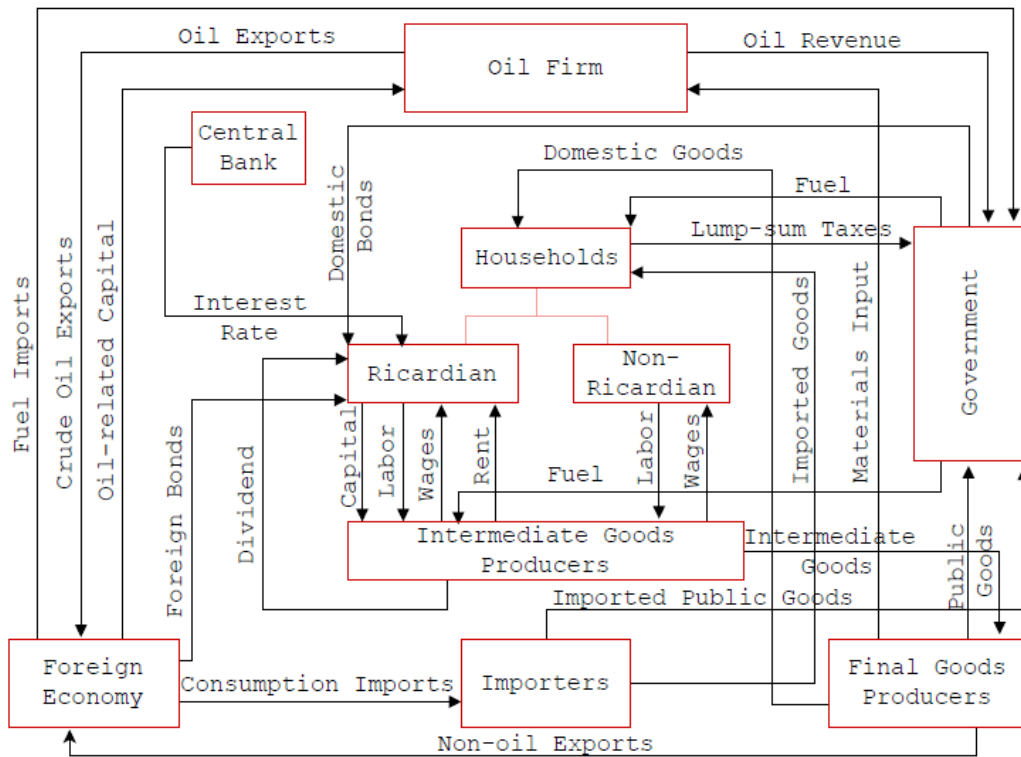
Oil Exports
Oil Firm
Oil Revenue
Central Bank
Domestic Bonds
Domestic Goods
Fuel
Households
Lump-sum Taxes
Fuel Imports
Crude Oil Exports
Oil-related Capital
Interest Rate
Ricardian
Non-Ricardian
Imported Goods
Materials Input
Government
Foreign Bonds
Dividend
Capital
Labor
Wages
Rent
Fuel
Labor
Wages
Intermediate Goods Producers
Intermediate Goods
Public Goods
Imported Public Goods
Foreign Economy
Consumption Imports
Importers
Final Goods Producers
Non-oil Exports